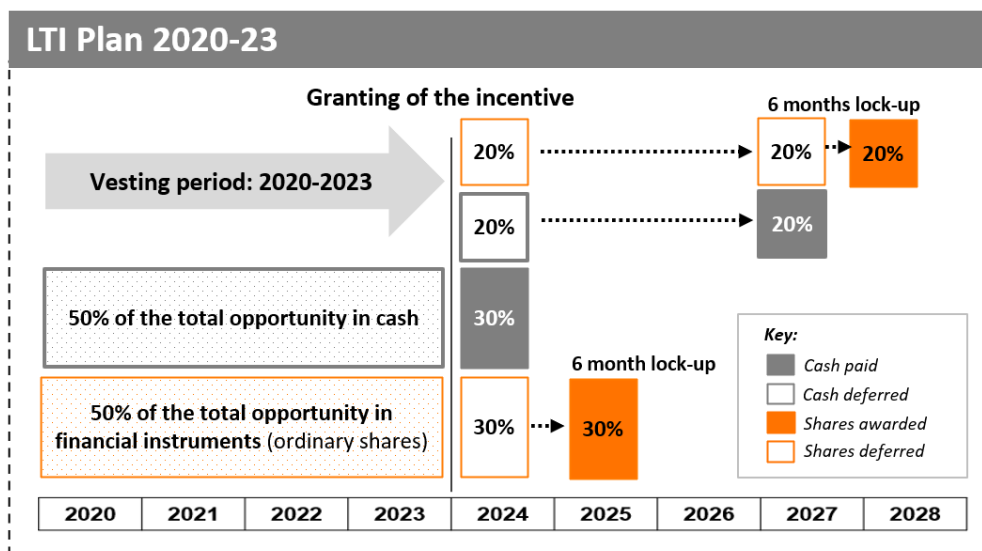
LTI Plan 2020-23

Granting of the incentive

Vesting period: 2020-2023

20%

20%

6 months lock-up

20%

20%

20%

50% of the total opportunity in cash

30%

6 month lock-up

50% of the total opportunity in financial instruments (ordinary shares)

30%

30%

Key:
Cash paid
Cash deferred
Shares awarded
Shares deferred

| 2020 | 2021 | 2022 | 2023 | 2024 | 2025 | 2026 | 2027 | 2028 |
|---|---|---|---|---|---|---|---|---|